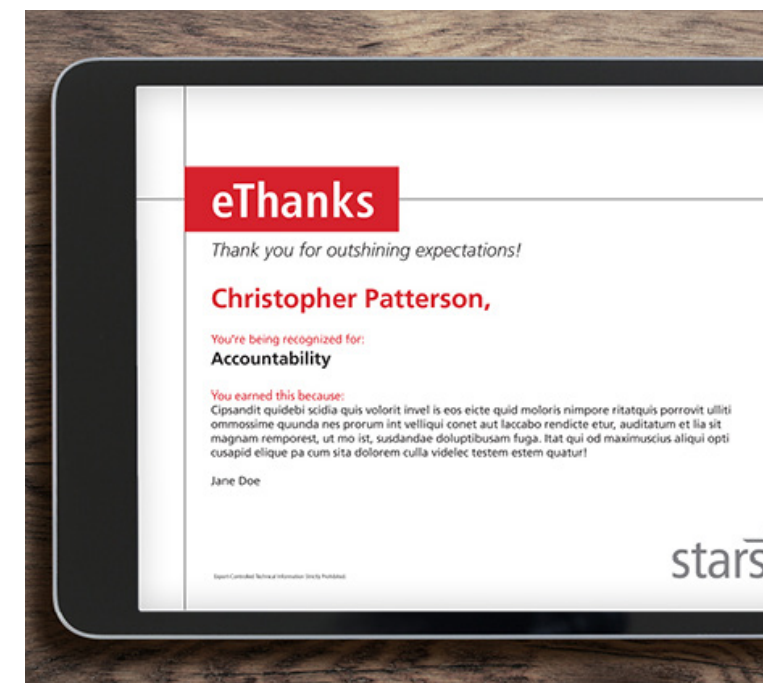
eThanks

Thank you for outshining expectations!

Christopher Patterson,

You're being recognized for:
Accountability

You earned this because:
Cipsandit quidebi scidia quis volorit invel is eos eicte quid moloris nimpore ritatquis porrovit ulliti ommossime quunda nes prorum int velliqui conet aut laccabo rendicte etur, auditatum et lia sit magnam remporest, ut mo ist, susdandae doluptibusam fuga. Itat qui od maximuscius aliqui opti cusapid elique pa cum sita dolorem culla videlec testem estem quatur!

Jane Doe

Export Controlled Technical Information Strictly Prohibited

stars